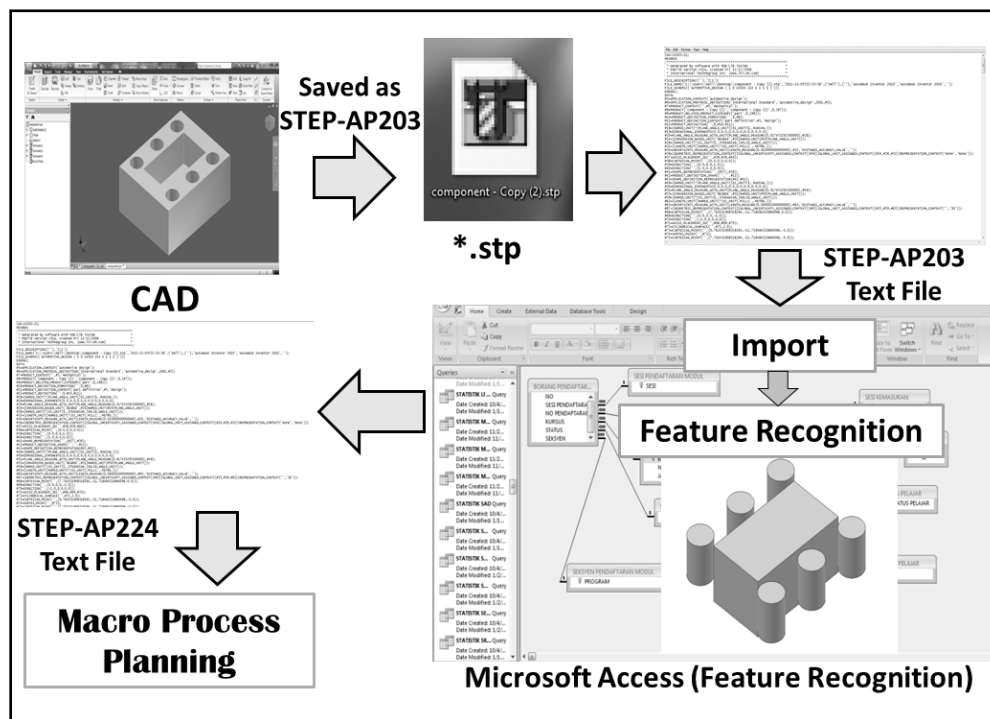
Saved as STEP-AP203

component - Copy (2).stp

*.stp

CAD

STEP-AP203 Text File

Import

Feature Recognition

STEP-AP224 Text File

Macro Process Planning

Microsoft Access (Feature Recognition)

Home Create External Data Database Tools Design

Cut Copy Format Painter

View Paste

Views Clipboard Font

Switch Windows

Replace Go To Select

Window Find

Queries

Date Modified

STATISTIK Query

Date Created

Date Modified

BORANG PENDAFTARAN

NO

SESI PENDAFTARAN

NO PENDAFTARAN

KURSUS

STATUS

SESI PENDAFTARAN MODUL

SESI

SESI KEMASUKAN

SEKSYEN PENDAFTARAN MODUL

PROGRAM

STATUS PELAJAR

PELAJAR